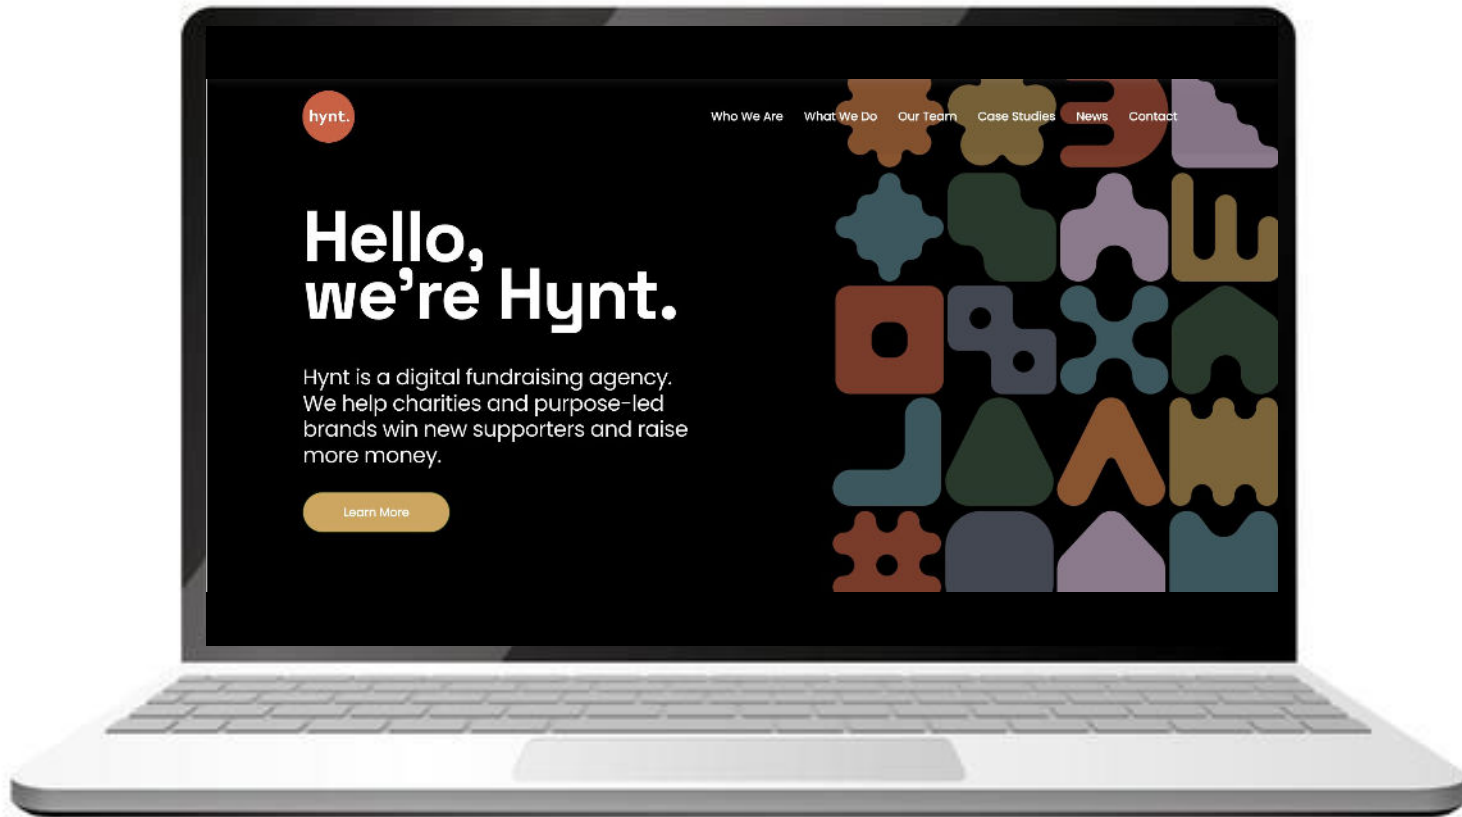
hynt.

Who We Are What We Do Our Team Case Studies News Contact

Hello, we're Hynt.

Hynt is a digital fundraising agency. We help charities and purpose-led brands win new supporters and raise more money.

Learn More